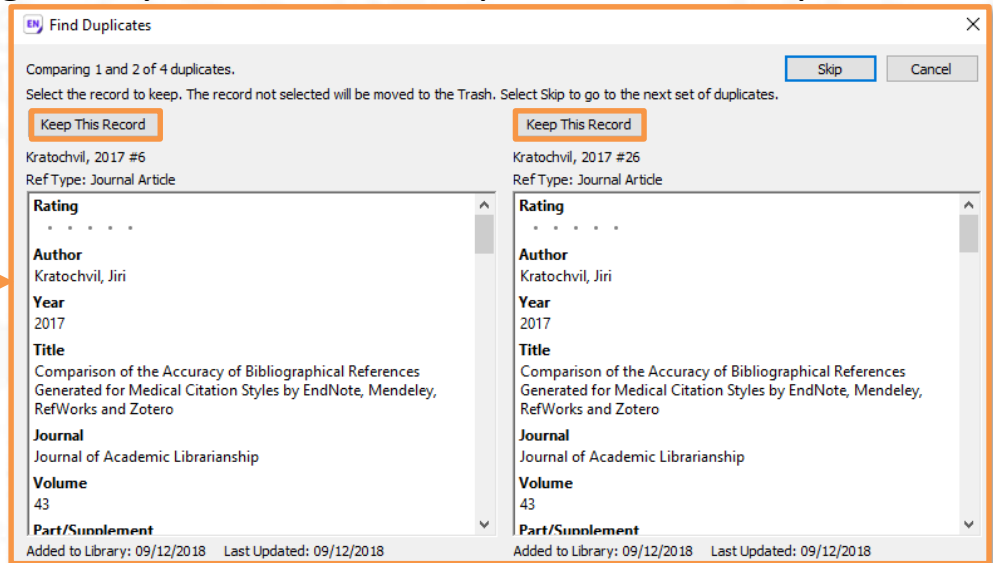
EN Find Duplicates

Comparing 1 and 2 of 4 duplicates.

Skip Cancel

Select the record to keep. The record not selected will be moved to the Trash. Select Skip to go to the next set of duplicates.

Keep This Record

Kratochvil, 2017 #6

Ref Type: Journal Article

Rating

• • • • •

Author

Kratochvil, Jiri

Year

2017

Title

Comparison of the Accuracy of Bibliographical References Generated for Medical Citation Styles by EndNote, Mendeley, RefWorks and Zotero

Journal

Journal of Academic Librarianship

Volume

43

Part/Supplement

Added to Library: 09/12/2018 Last Updated: 09/12/2018

Keep This Record

Kratochvil, 2017 #26

Ref Type: Journal Article

Rating

• • • • •

Author

Kratochvil, Jiri

Year

2017

Title

Comparison of the Accuracy of Bibliographical References Generated for Medical Citation Styles by EndNote, Mendeley, RefWorks and Zotero

Journal

Journal of Academic Librarianship

Volume

43

Part/Supplement

Added to Library: 09/12/2018 Last Updated: 09/12/2018